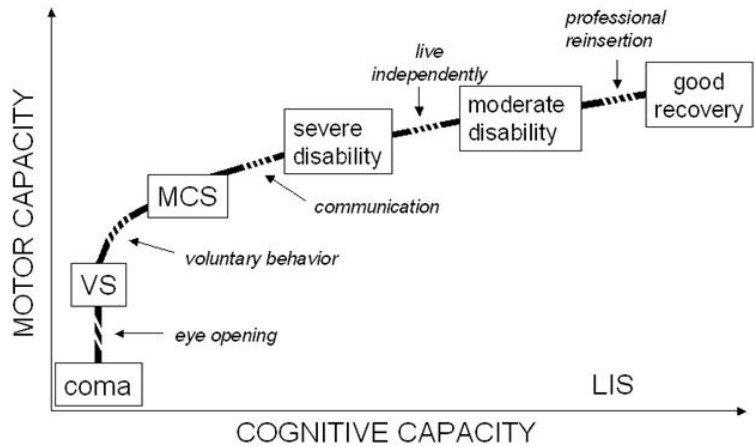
MOTOR CAPACITY

professional reinsertion

live independently

good recovery

moderate disability

severe disability

communication

MCS

voluntary behavior

VS

eye opening

coma

LIS

COGNITIVE CAPACITY